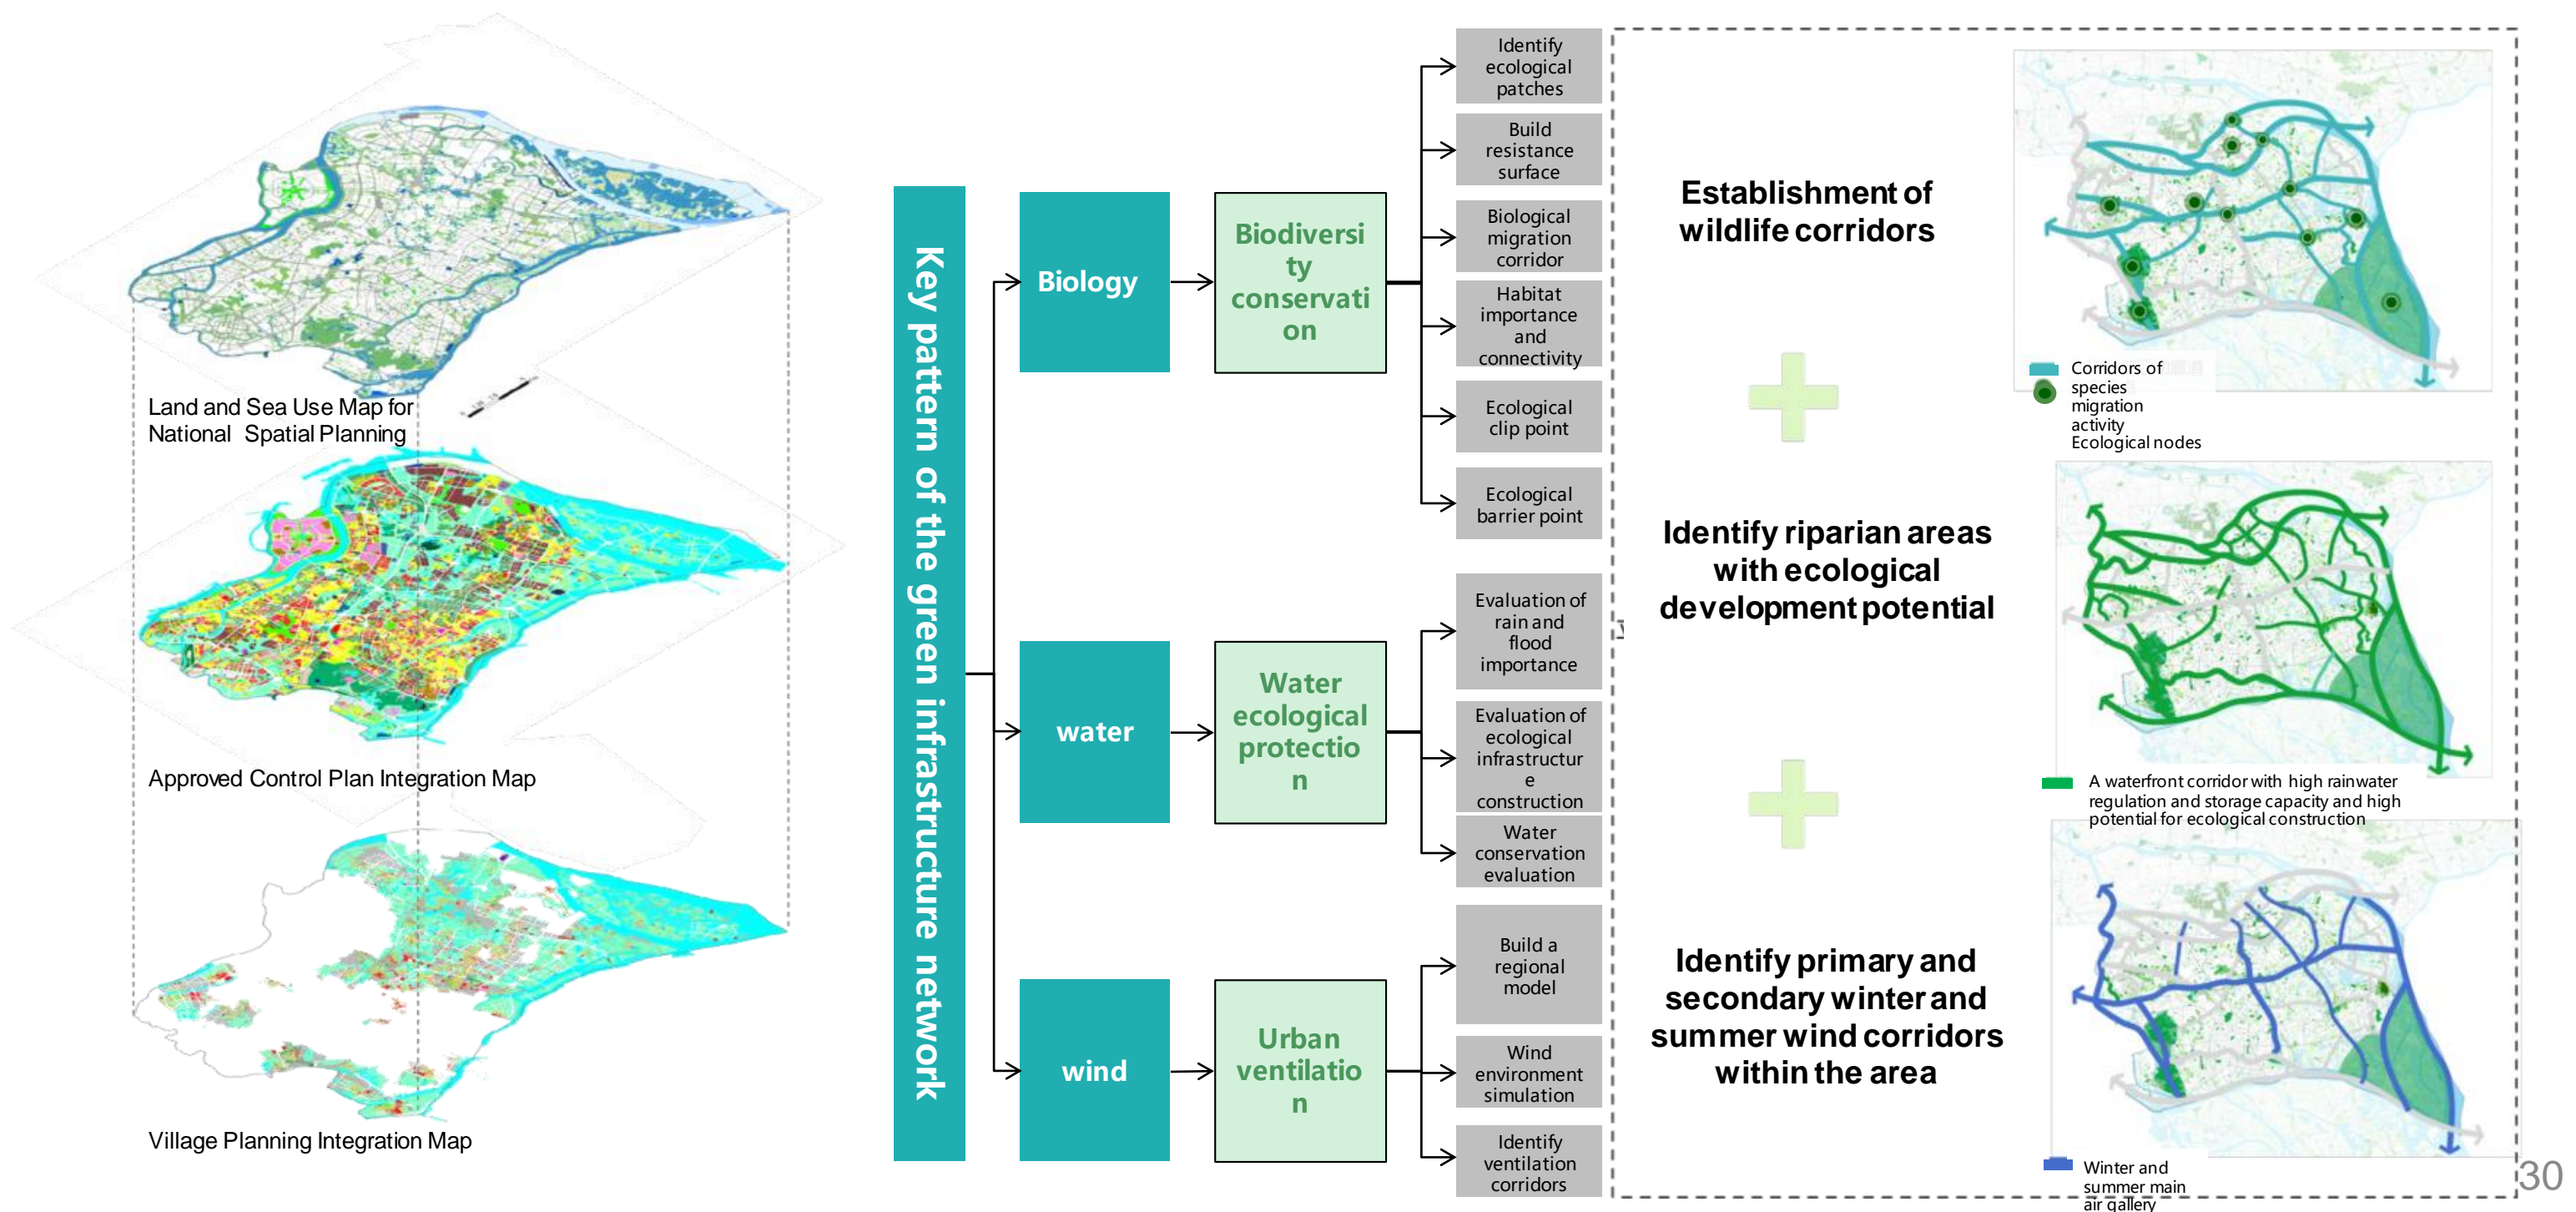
Land and Sea Use Map for National Spatial Planning

Approved Control Plan Integration Map

Village Planning Integration Map

Key pattern of the green infrastructure network

Biology

Biodiversity conservation

water

Water ecological protection

wind

Urban ventilation

Identify ecological patches

Build resistance surface

Biological migration corridor

Habitat importance and connectivity

Ecological clip point

Ecological barrier point

Evaluation of rain and flood importance

Evaluation of ecological infrastructure construction

Water conservation evaluation

Build a regional model

Wind environment simulation

Identify ventilation corridors

Establishment of wildlife corridors

Identify riparian areas with ecological development potential

Identify primary and secondary winter and summer wind corridors within the area

Corridors of species migration activity
Ecological nodes

A waterfront corridor with high rainwater regulation and storage capacity and high potential for ecological construction

Winter and summer main air gallery

30